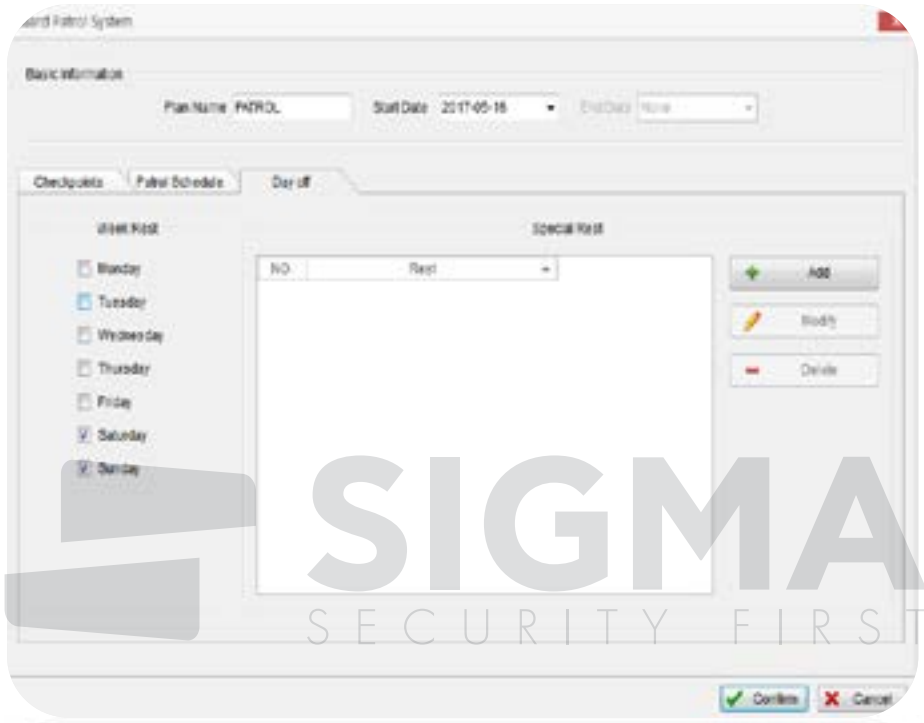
uard Patrol System

Basic Information

Plan Name PATROL

Start Date 2017-05-16

End Date None

Checkpoints

Patrol Schedule

Day off

Week Rest

Monday

Tuesday

Wednesday

Thursday

Friday

Saturday

Sunday

Special Rest

| NO. | Rest |
|---|---|

Add

Modify

Delete

SIGMA

SECURITY FIRST

Confirm

Cancel